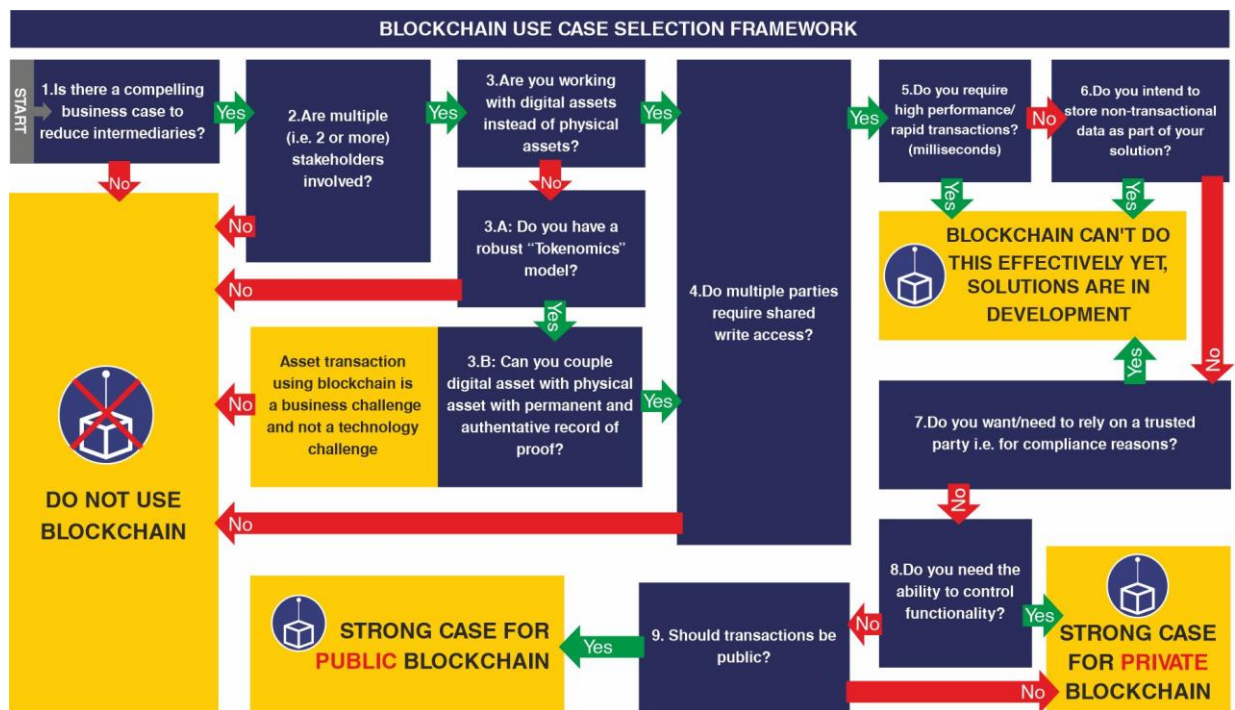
BLOCKCHAIN USE CASE SELECTION FRAMEWORK

START

1.Is there a compelling business case to reduce intermediaries?

Yes

No

2.Are multiple (i.e. 2 or more) stakeholders involved?

Yes

No

3.Are you working with digital assets instead of physical assets?

Yes

No

3.A: Do you have a robust "Tokenomics" model?

No

Yes

3.B: Can you couple digital asset with physical asset with permanent and authentative record of proof?

No

Yes

Asset transaction using blockchain is a business challenge and not a technology challenge

DO NOT USE BLOCKCHAIN

4.Do multiple parties require shared write access?

Yes

No

5.Do you require high performance/ rapid transactions? (milliseconds)

No

Yes

6.Do you intend to store non-transactional data as part of your solution?

Yes

No

BLOCKCHAIN CAN'T DO THIS EFFECTIVELY YET, SOLUTIONS ARE IN DEVELOPMENT

Yes

7.Do you want/need to rely on a trusted party i.e. for compliance reasons?

No

8.Do you need the ability to control functionality?

Yes

No

STRONG CASE FOR PRIVATE BLOCKCHAIN

9. Should transactions be public?

Yes

No

STRONG CASE FOR PUBLIC BLOCKCHAIN